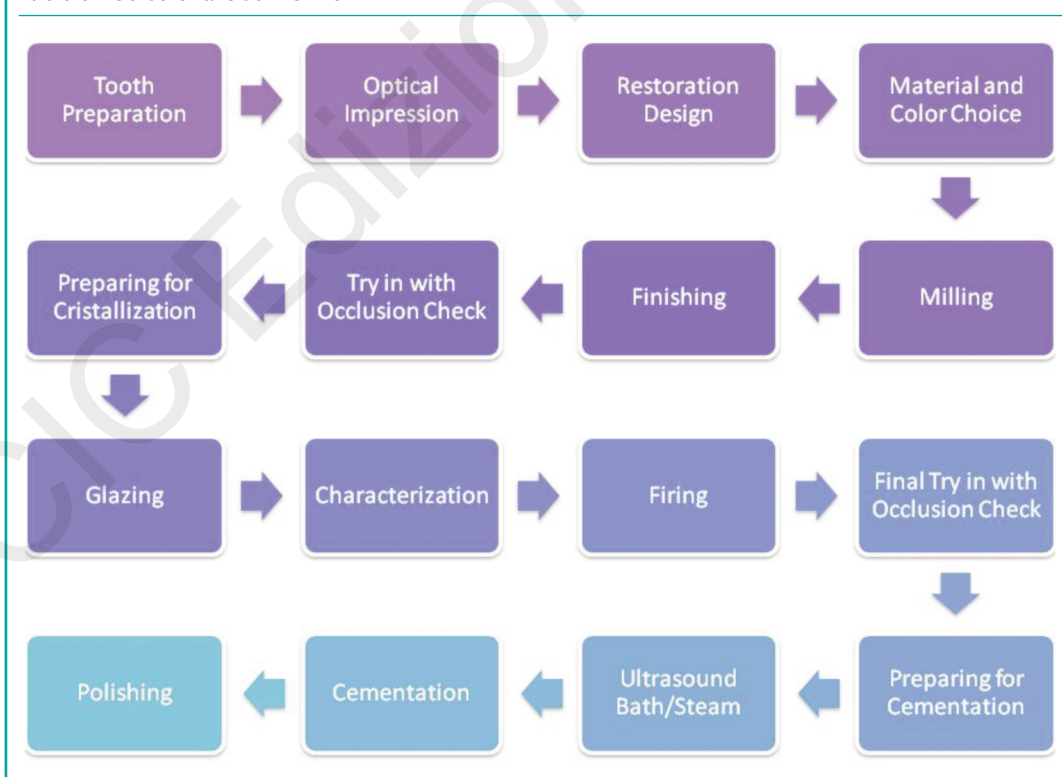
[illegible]

Tooth Preparation

Optical Impression

Restoration Design

Material and Color Choice

Milling

Finishing

Try in with Occlusion Check

Preparing for Cristallization

Glazing

Characterization

Firing

Final Try in with Occlusion Check

Preparing for Cementation

Ultrasound Bath/Steam

Cementation

Polishing

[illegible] Edizio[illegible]